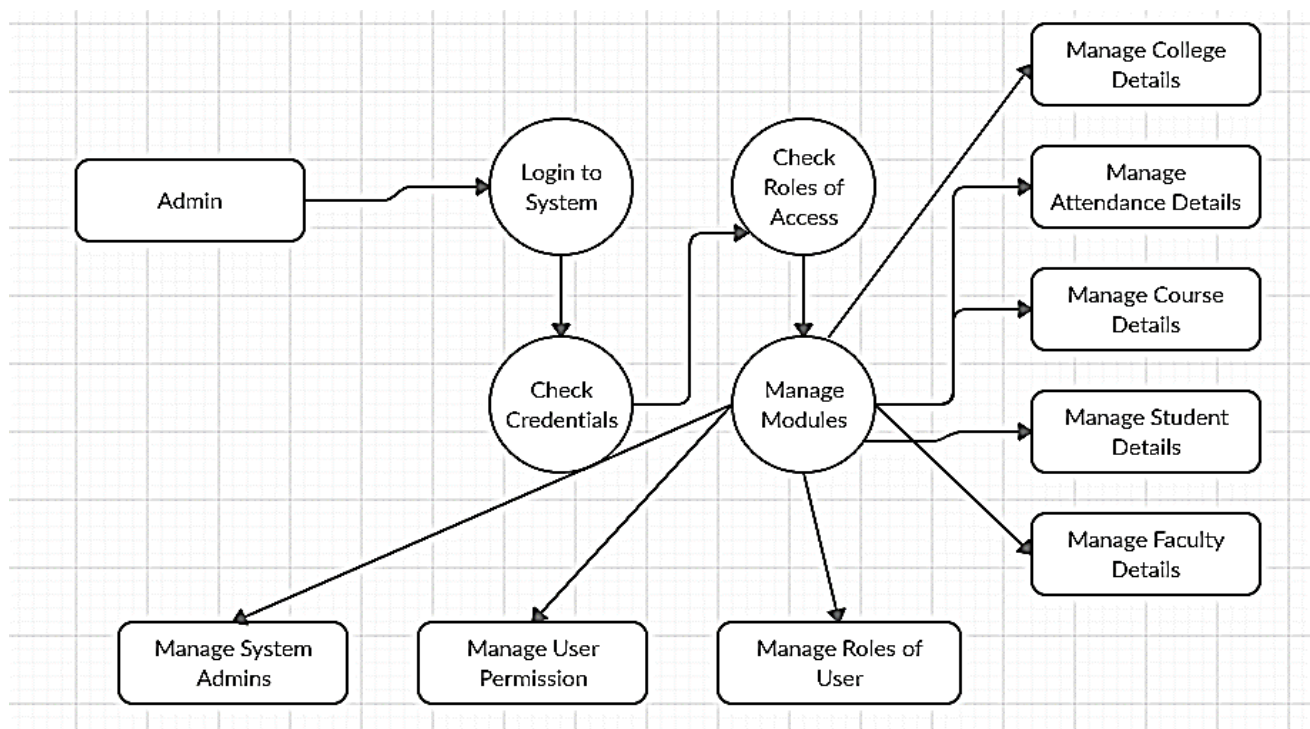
Admin

Login to System

Check Roles of Access

Manage College Details

Manage Attendance Details

Manage Course Details

Check Credentials

Manage Modules

Manage Student Details

Manage Faculty Details

Manage System Admins

Manage User Permission

Manage Roles of User